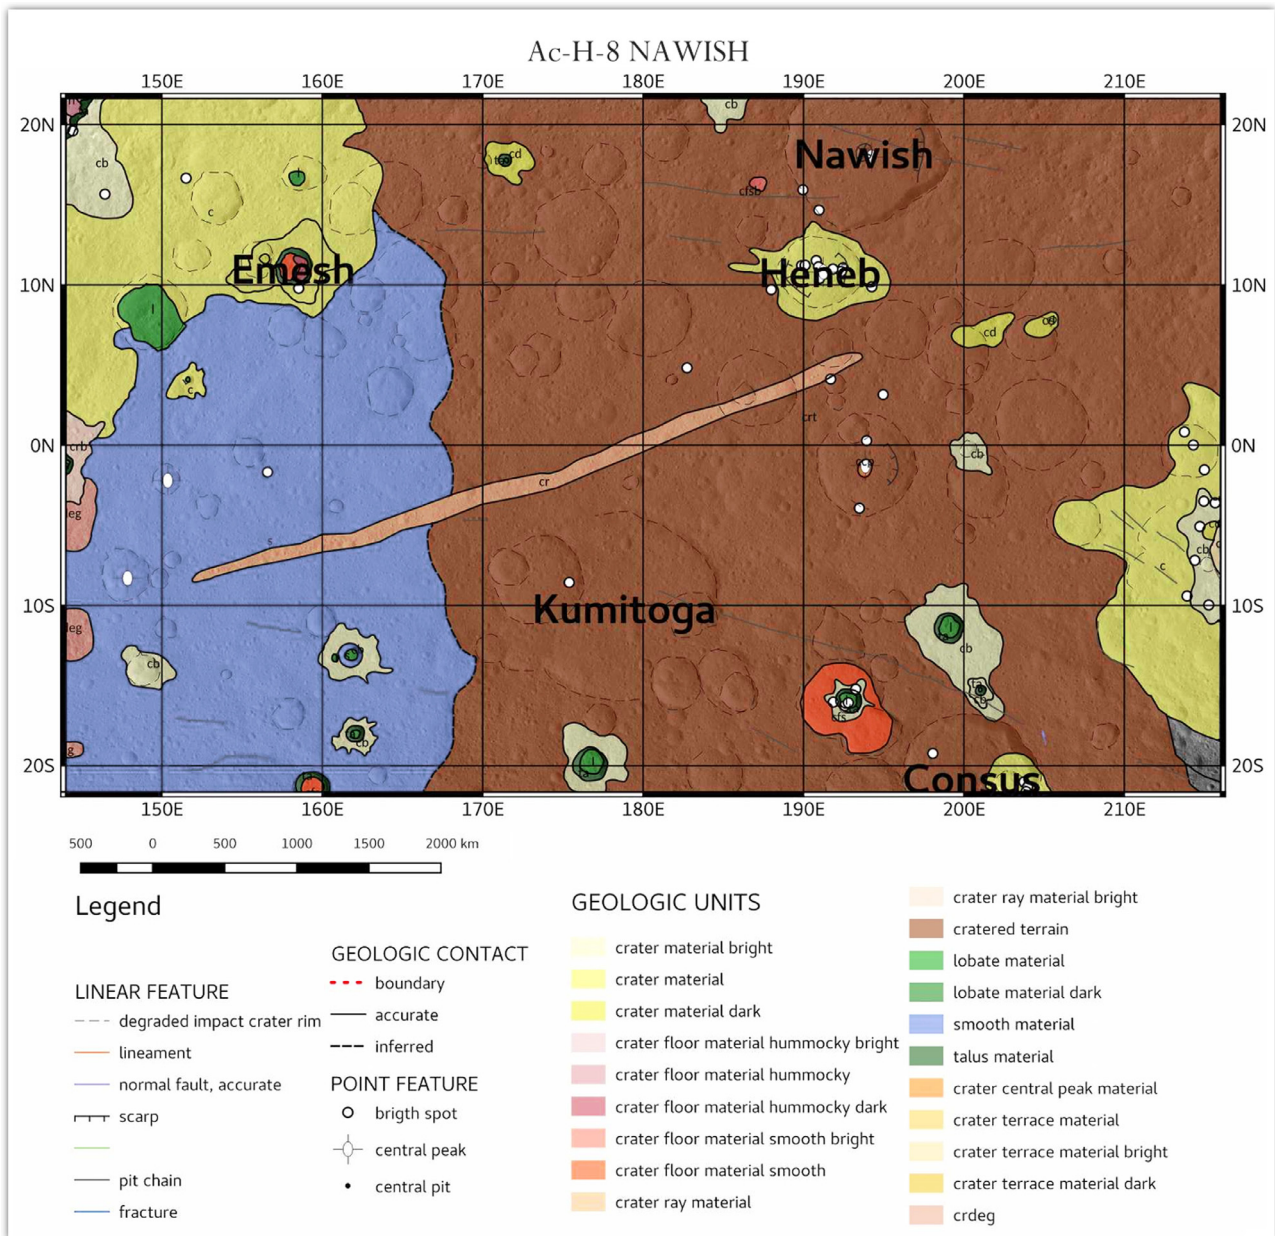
Ac-H-8 NAWISH

150E 160E 170E 180E 190E 200E 210E

20N 10N 0N 10S 20S

20N 10N 0N 10S 20S

cb
c
l
Emesh
c
crb
leg
leg
cb
cb
g
cd
crs
Nawish
cb
Heneb
cd
cd
crt
cr
s
Kumitoga
cb
crs
Consus
c
cb

150E 160E 170E 180E 190E 200E 210E

500 0 500 1000 1500 2000 km

Legend

LINEAR FEATURE
degraded impact crater rim
lineament
normal fault, accurate
scarp

pit chain
fracture

GEOLOGIC CONTACT
boundary
accurate
inferred

POINT FEATURE
brigth spot
central peak
central pit

GEOLOGIC UNITS
crater material bright
crater material
crater material dark
crater floor material hummocky bright
crater floor material hummocky
crater floor material hummocky dark
crater floor material smooth bright
crater floor material smooth
crater ray material

crater ray material bright
cratered terrain
lobate material
lobate material dark
smooth material
talus material
crater central peak material
crater terrace material
crater terrace material bright
crater terrace material dark
crdeg